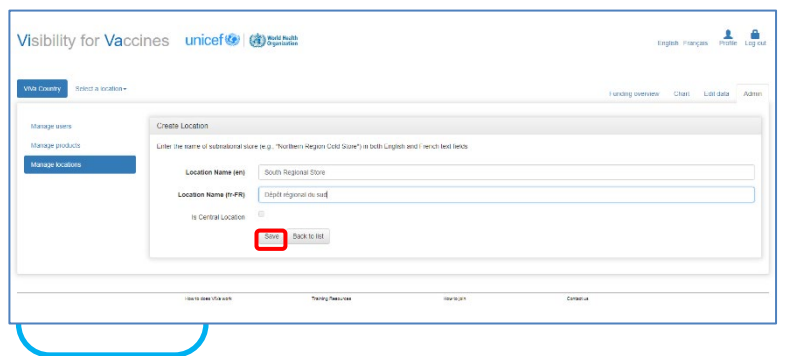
Visibility for Vaccines unicef World Health Organization

English Français Profile Log out

ViVa Country Select a location ▾

Funding overview Chart Edit data Admin

Manage users
Manage products
Manage locations

Create Location

Enter the name of subnational store (e.g., "Northern Region Cold Store") in both English and French text fields

Location Name (en) South Regional Store

Location Name (fr-FR) Dépôt régional du sud

Is Central Location

Save Back to list

How to does ViVa work Training Resources How to join Contact us